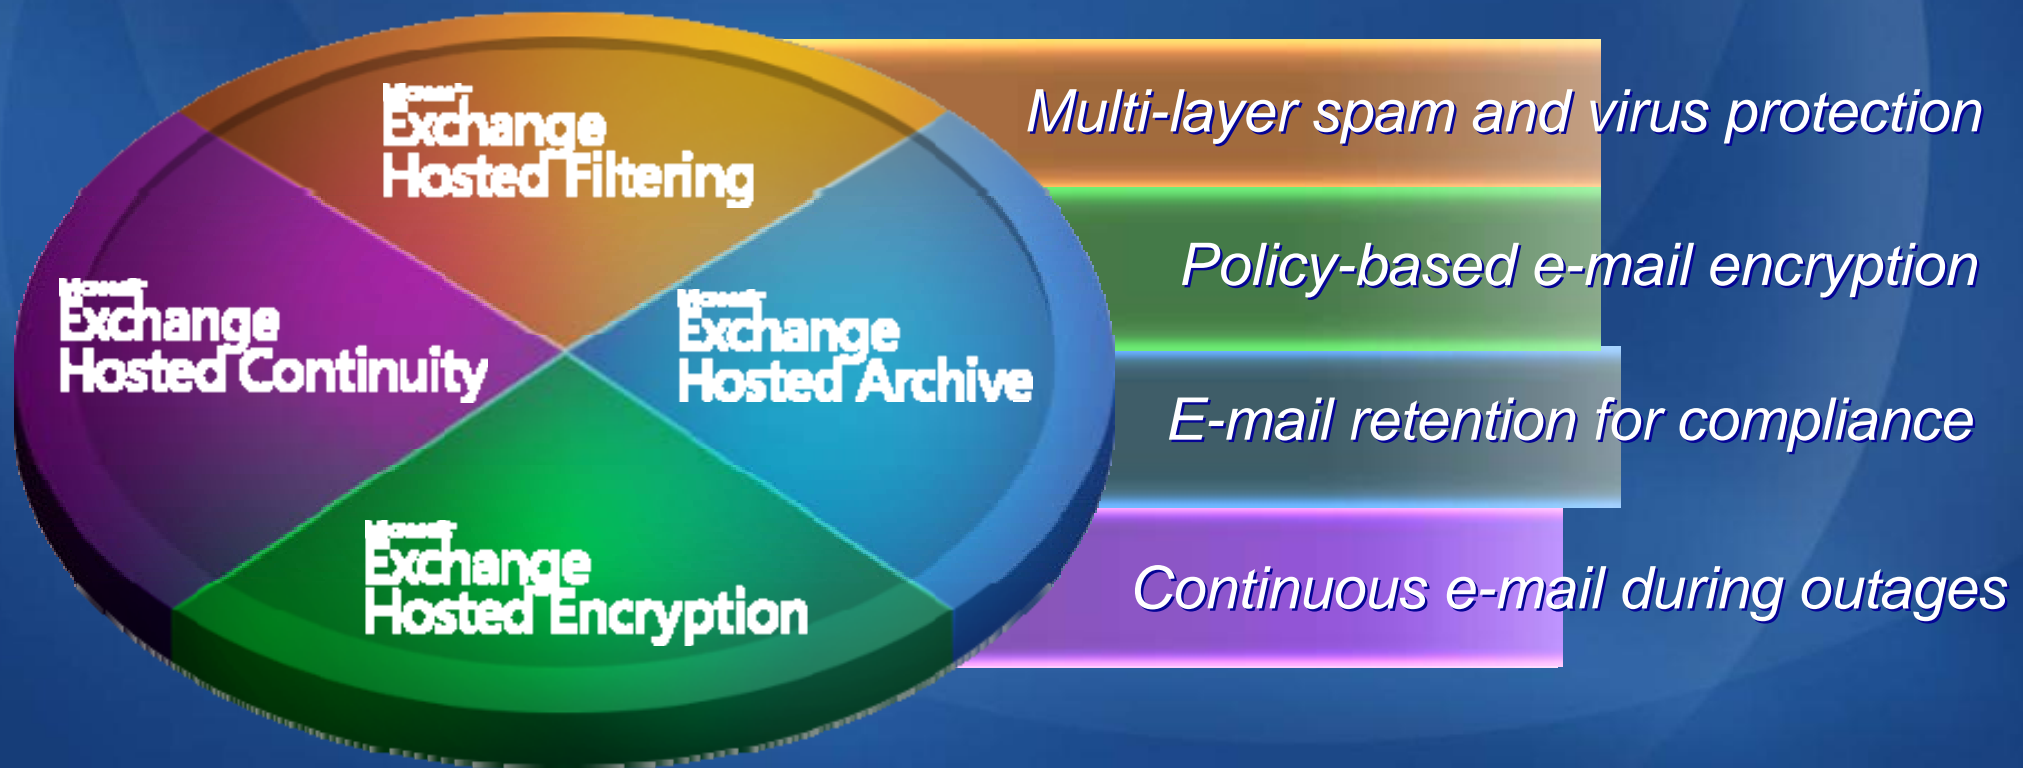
Microsoft Exchange Hosted Filtering

Microsoft Exchange Hosted Continuity

Microsoft Exchange Hosted Archive

Microsoft Exchange Hosted Encryption

Multi-layer spam and virus protection

Policy-based e-mail encryption

E-mail retention for compliance

Continuous e-mail during outages